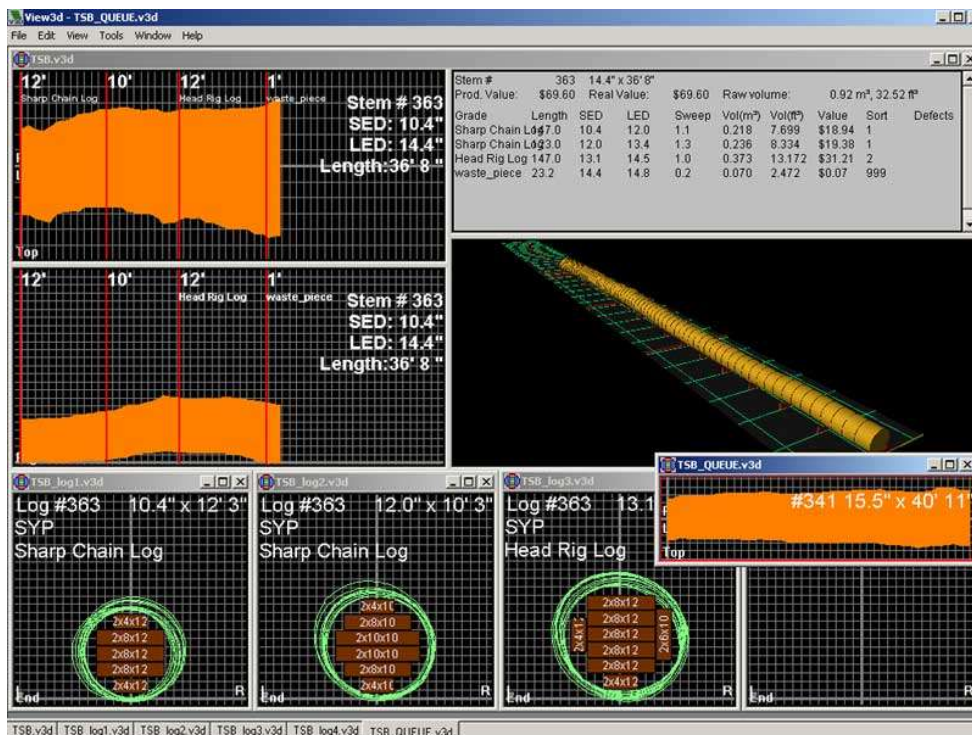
View3d - TSB_QUEUE.v3d
File Edit View Tools Window Help
TSB.v3d

12' 10' 12' 1'
Sharp Chain Log Head Rig Log waste_piece
Stem # 363
SED: 10.4"
LED: 14.4"
Length:36' 8"
Top

12' 10' 12' 1'
Head Rig Log waste_piece
Stem # 363
SED: 10.4"
LED: 14.4"
Length:36' 8"

| Stem # | 363 | 14.4" x 36' 8" | | | | | | | |
|---|---|---|---|---|---|---|---|---|---|
| Prod. Value: | $69.60 | Real Value: | | $69.60 | Raw volume: | | 0.92 m³, 32.52 ft³ | | |
| Grade | Length | SED | LED | Sweep | Vol(m³) | Vol(ft³) | Value | Sort | Defects |
| Sharp Chain Log | 147.0 | 10.4 | 12.0 | 1.1 | 0.218 | 7.699 | $18.94 | 1 | |
| Sharp Chain Log | 123.0 | 12.0 | 13.4 | 1.3 | 0.236 | 8.334 | $19.38 | 1 | |
| Head Rig Log | 147.0 | 13.1 | 14.5 | 1.0 | 0.373 | 13.172 | $31.21 | 2 | |
| waste_piece | 23.2 | 14.4 | 14.8 | 0.2 | 0.070 | 2.472 | $0.07 | 999 | |

TSB_log1.v3d
Log #363 10.4" x 12' 3"
SYP
Sharp Chain Log
2x4x12
2x8x12
2x8x12
2x8x12
2x4x12
End R

TSB_log2.v3d
Log #363 12.0" x 10' 3"
SYP
Sharp Chain Log
2x4x10
2x8x10
2x10x10
2x10x10
2x8x10
2x4x10
End R

TSB_log3.v3d
Log #363 13.1
SYP
Head Rig Log
2x8x12
2x8x12
2x8x12
2x8x12
2x8x12
2x4x12
2x4x12
2x6x10
End R

End

TSB_QUEUE.v3d
#341 15.5" x 40' 11"
Top

TSB.v3d TSB_log1.v3d TSB_log2.v3d TSB_log3.v3d TSB_log4.v3d TSB_QUEUE.v3d